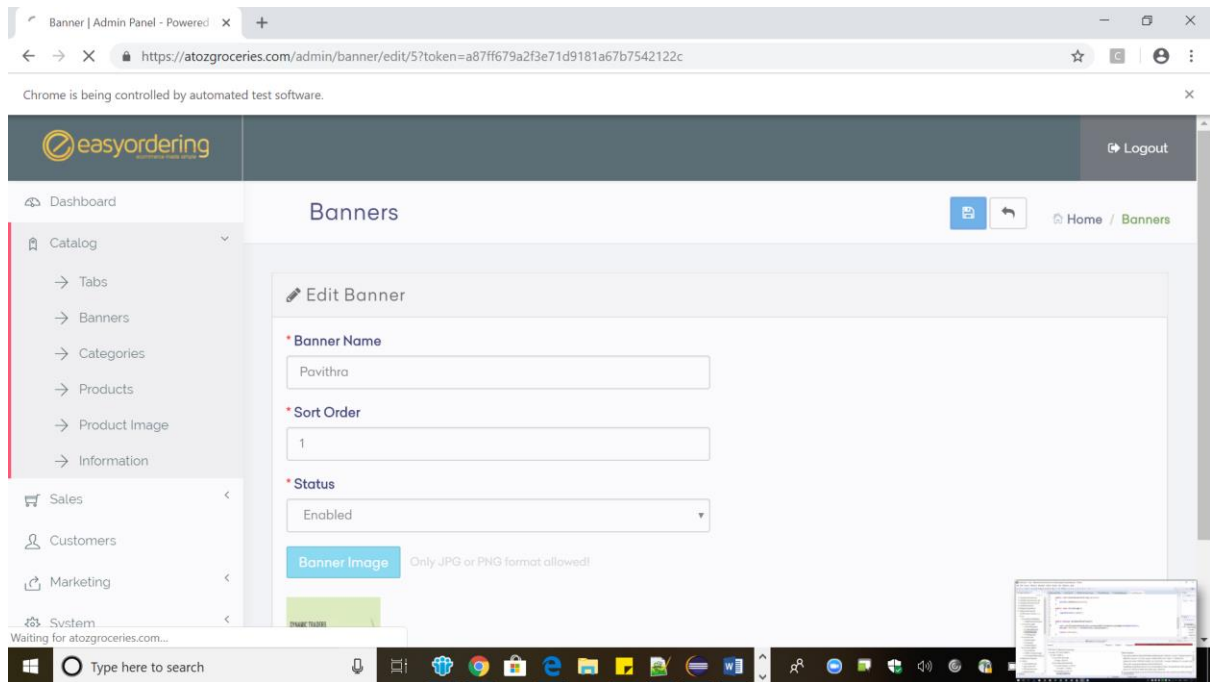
Banner | Admin Panel - Powered ×

https://atozgroceries.com/admin/banner/edit/5?token=a87ff679a2f3e71d9181a67b7542122c

Chrome is being controlled by automated test software.

easyordering

Logout

Dashboard

Catalog

→ Tabs

→ Banners

→ Categories

→ Products

→ Product Image

→ Information

Sales

Customers

Marketing

System

Banners

Home / Banners

Edit Banner

* Banner Name

Pavithra

* Sort Order

1

* Status

Enabled

Banner Image

Only JPG or PNG format allowed!

Waiting for atozgroceries.com...

Type here to search